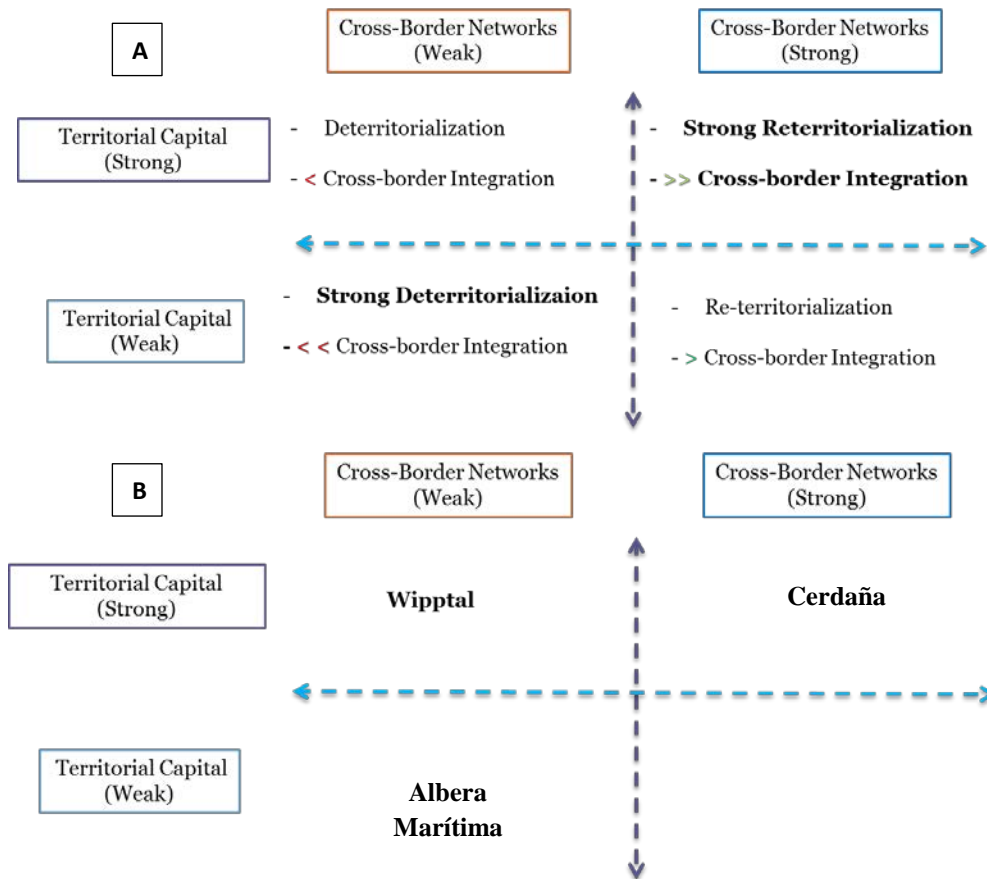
A

Cross-Border Networks (Weak)

Cross-Border Networks (Strong)

Territorial Capital (Strong)

- Deterritorialization

- < Cross-border Integration

- Strong Reterritorialization

- >> Cross-border Integration

Territorial Capital (Weak)

- Strong Deterritorializaion

- < < Cross-border Integration

- Re-territorialization

- > Cross-border Integration

B

Cross-Border Networks (Weak)

Cross-Border Networks (Strong)

Territorial Capital (Strong)

Wipptal

Cerdaña

Territorial Capital (Weak)

Albera Marítima